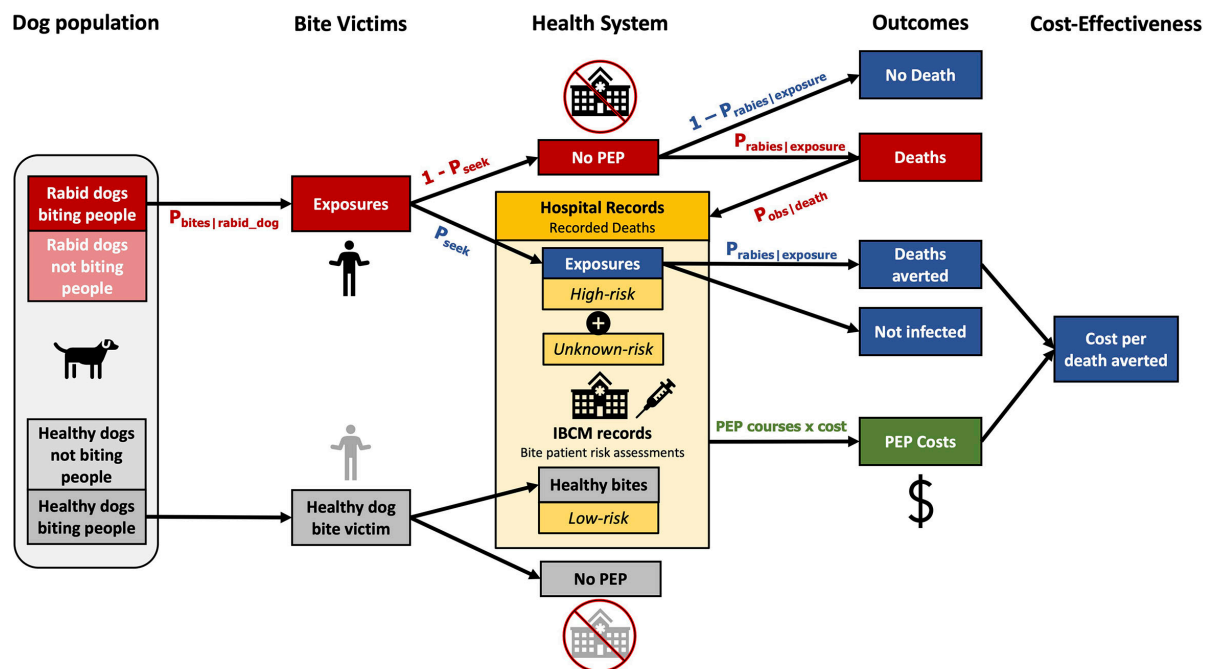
Dog population

Bite Victims

Health System

Outcomes

Cost-Effectiveness

Rabid dogs biting people

Rabid dogs not biting people

Healthy dogs not biting people

Healthy dogs biting people

$P_{bites | rabid\_dog}$

Exposures

Healthy dog bite victim

$1 - P_{seek}$

$P_{seek}$

No PEP

$1 - P_{rabies | exposure}$

$P_{rabies | exposure}$

$P_{obs | death}$

Hospital Records
Recorded Deaths

Exposures

High-risk

Unknown-risk

IBCM records
Bite patient risk assessments

Healthy bites

Low-risk

No PEP

$P_{rabies | exposure}$

PEP courses x cost

No Death

Deaths

Deaths averted

Not infected

PEP Costs

$

Cost per death averted